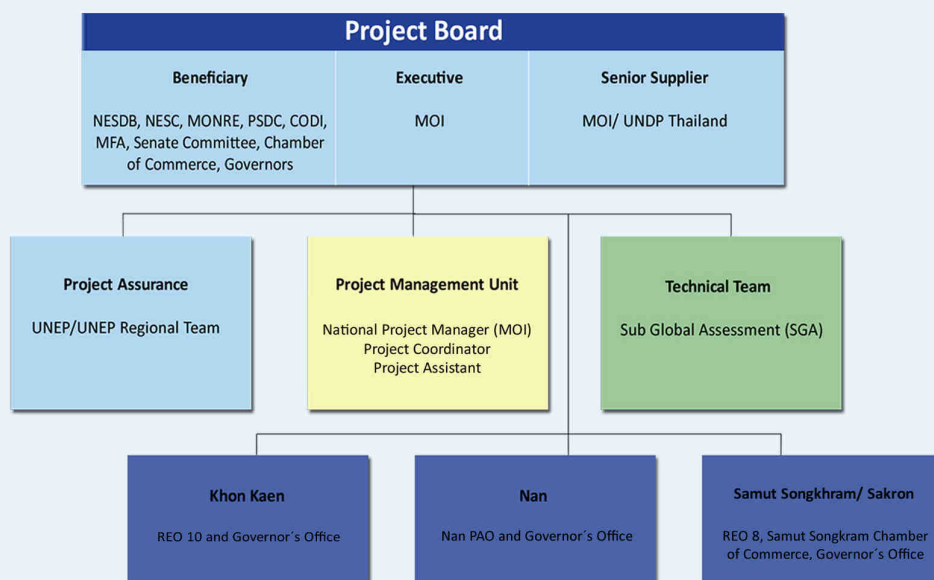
Project Board

Beneficiary

NESDB, NESC, MONRE, PSDC, CODI, MFA, Senate Committee, Chamber of Commerce, Governors

Executive

MOI

Senior Supplier

MOI/ UNDP Thailand

Project Assurance

UNEP/UNEP Regional Team

Project Management Unit

National Project Manager (MOI)
Project Coordinator
Project Assistant

Technical Team

Sub Global Assessment (SGA)

Khon Kaen

REO 10 and Governor´s Office

Nan

Nan PAO and Governor´s Office

Samut Songkhram/ Sakron

REO 8, Samut Songkram Chamber of Commerce, Governor´s Office